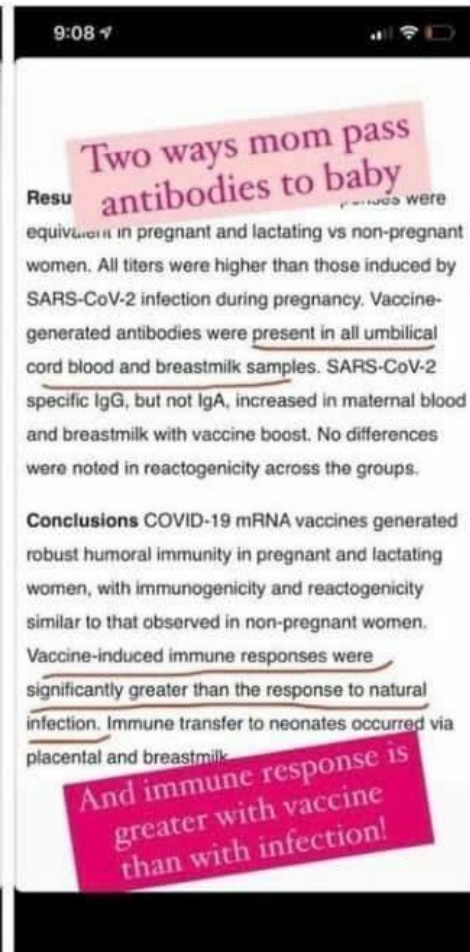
9:08

Two ways mom pass antibodies to baby

Resu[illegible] were equiva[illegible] in pregnant and lactating vs non-pregnant women. All titers were higher than those induced by SARS-CoV-2 infection during pregnancy. Vaccine-generated antibodies were present in all umbilical cord blood and breastmilk samples. SARS-CoV-2 specific IgG, but not IgA, increased in maternal blood and breastmilk with vaccine boost. No differences were noted in reactogenicity across the groups.

Conclusions COVID-19 mRNA vaccines generated robust humoral immunity in pregnant and lactating women, with immunogenicity and reactogenicity similar to that observed in non-pregnant women. Vaccine-induced immune responses were significantly greater than the response to natural infection. Immune transfer to neonates occurred via placental and breastmilk

And immune response is greater with vaccine than with infection!